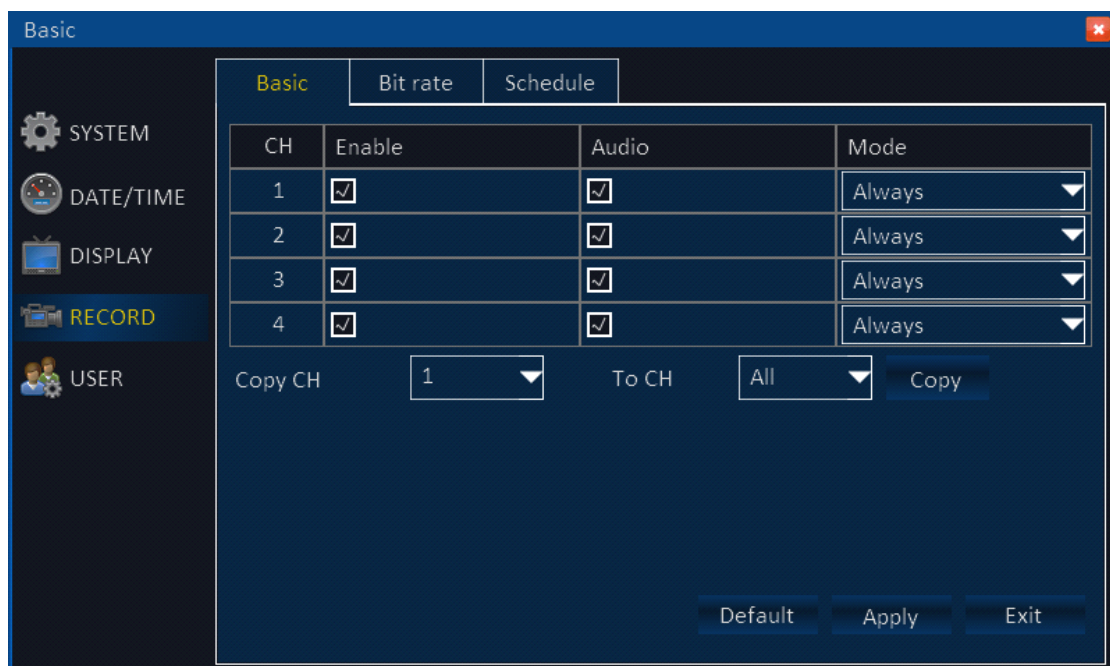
Basic

SYSTEM
DATE/TIME
DISPLAY
RECORD
USER

Basic | Bit rate | Schedule

| CH | Enable | Audio | Mode |
|---|---|---|---|
| 1 | ☑ | ☑ | Always |
| 2 | ☑ | ☑ | Always |
| 3 | ☑ | ☑ | Always |
| 4 | ☑ | ☑ | Always |

Copy CH 1 To CH All Copy

Default Apply Exit